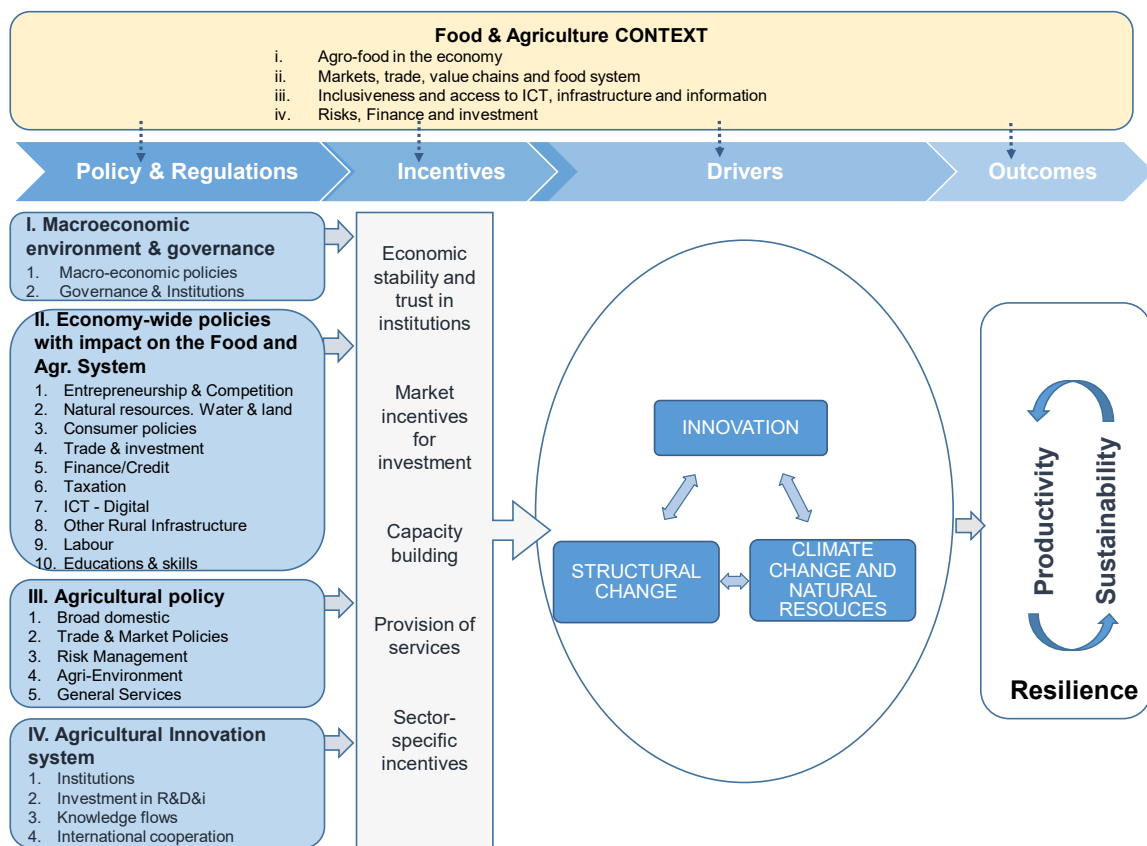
Food & Agriculture CONTEXT

i. Agro-food in the economy
ii. Markets, trade, value chains and food system
iii. Inclusiveness and access to ICT, infrastructure and information
iv. Risks, Finance and investment

Policy & Regulations

Incentives

Drivers

Outcomes

I. Macroeconomic environment & governance
1. Macro-economic policies
2. Governance & Institutions

II. Economy-wide policies with impact on the Food and Agr. System
1. Entrepreneurship & Competition
2. Natural resources. Water & land
3. Consumer policies
4. Trade & investment
5. Finance/Credit
6. Taxation
7. ICT - Digital
8. Other Rural Infrastructure
9. Labour
10. Educations & skills

III. Agricultural policy
1. Broad domestic
2. Trade & Market Policies
3. Risk Management
4. Agri-Environment
5. General Services

IV. Agricultural Innovation system
1. Institutions
2. Investment in R&D&i
3. Knowledge flows
4. International cooperation

Economic stability and trust in institutions

Market incentives for investment

Capacity building

Provision of services

Sector-specific incentives

INNOVATION

STRUCTURAL CHANGE

CLIMATE CHANGE AND NATURAL RESOUCES

Productivity

Sustainability

Resilience